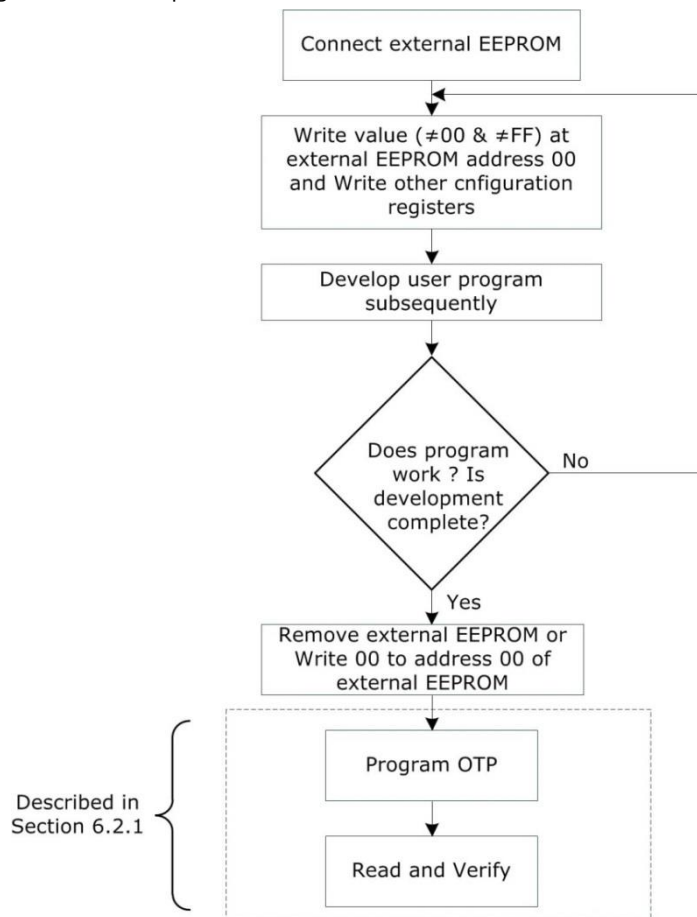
Connect external EEPROM

Write value (≠00 & ≠FF) at external EEPROM address 00 and Write other cnfiguration registers

Develop user program subsequently

Does program work ? Is development complete?

No

Yes

Remove external EEPROM or Write 00 to address 00 of external EEPROM

Described in Section 6.2.1

Program OTP

Read and Verify